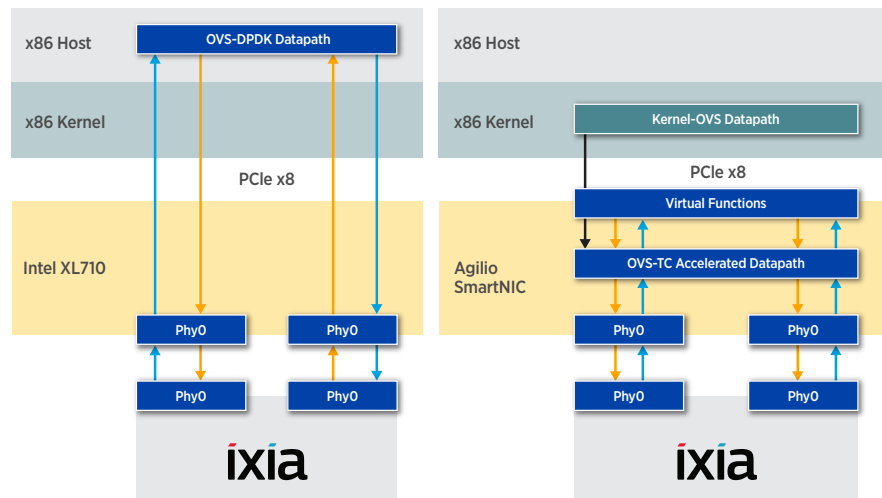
x86 Host

OVS-DPDK Datapath

x86 Kernel

PCIe x8

Intel XL710

Phy0

Phy0

Phy0

Phy0

ixia

x86 Host

x86 Kernel

Kernel-OVS Datapath

PCIe x8

Virtual Functions

Agilio SmartNIC

OVS-TC Accelerated Datapath

Phy0

Phy0

Phy0

Phy0

ixia